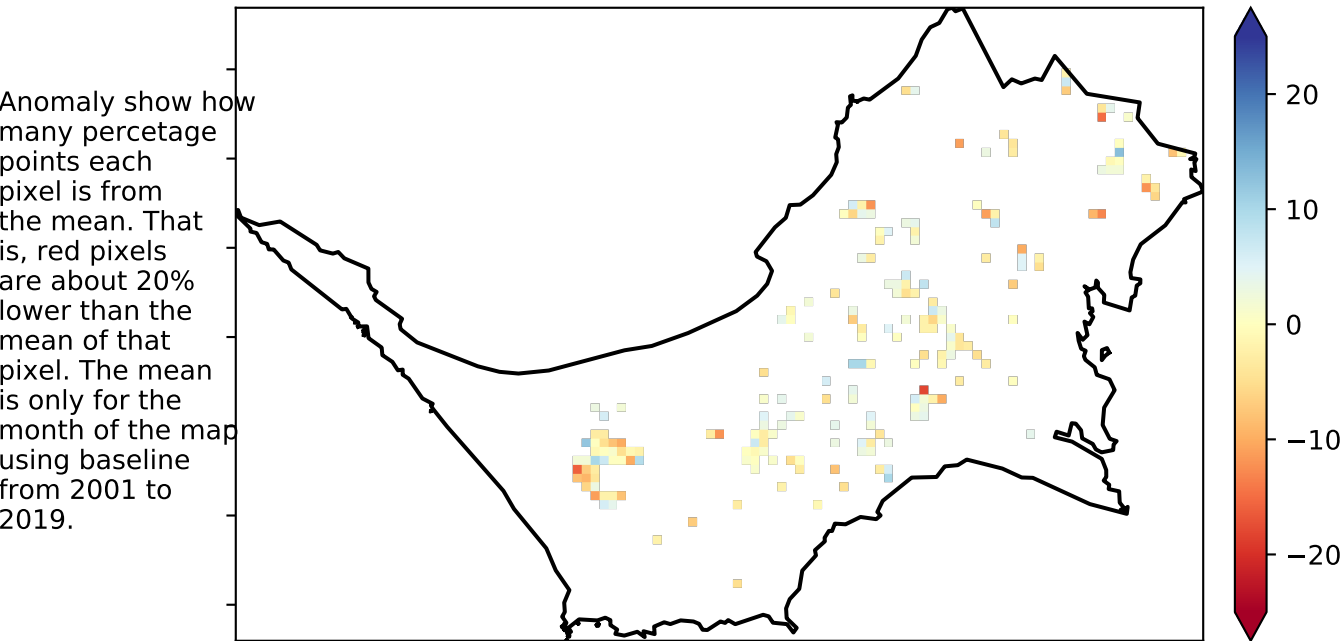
Anomaly show how many percetage points each pixel is from the mean. That is, red pixels are about 20% lower than the mean of that pixel. The mean is only for the month of the map using baseline from 2001 to 2019.

20
10
0
−10
−20